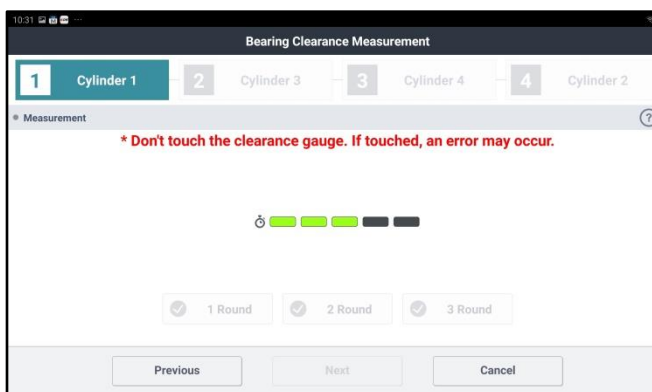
10:31

Bearing Clearance Measurement

1 Cylinder 1
2 Cylinder 3
3 Cylinder 4
4 Cylinder 2

Measurement

?

* Don't touch the clearance gauge. If touched, an error may occur.

1 Round
2 Round
3 Round

Previous
Next
Cancel